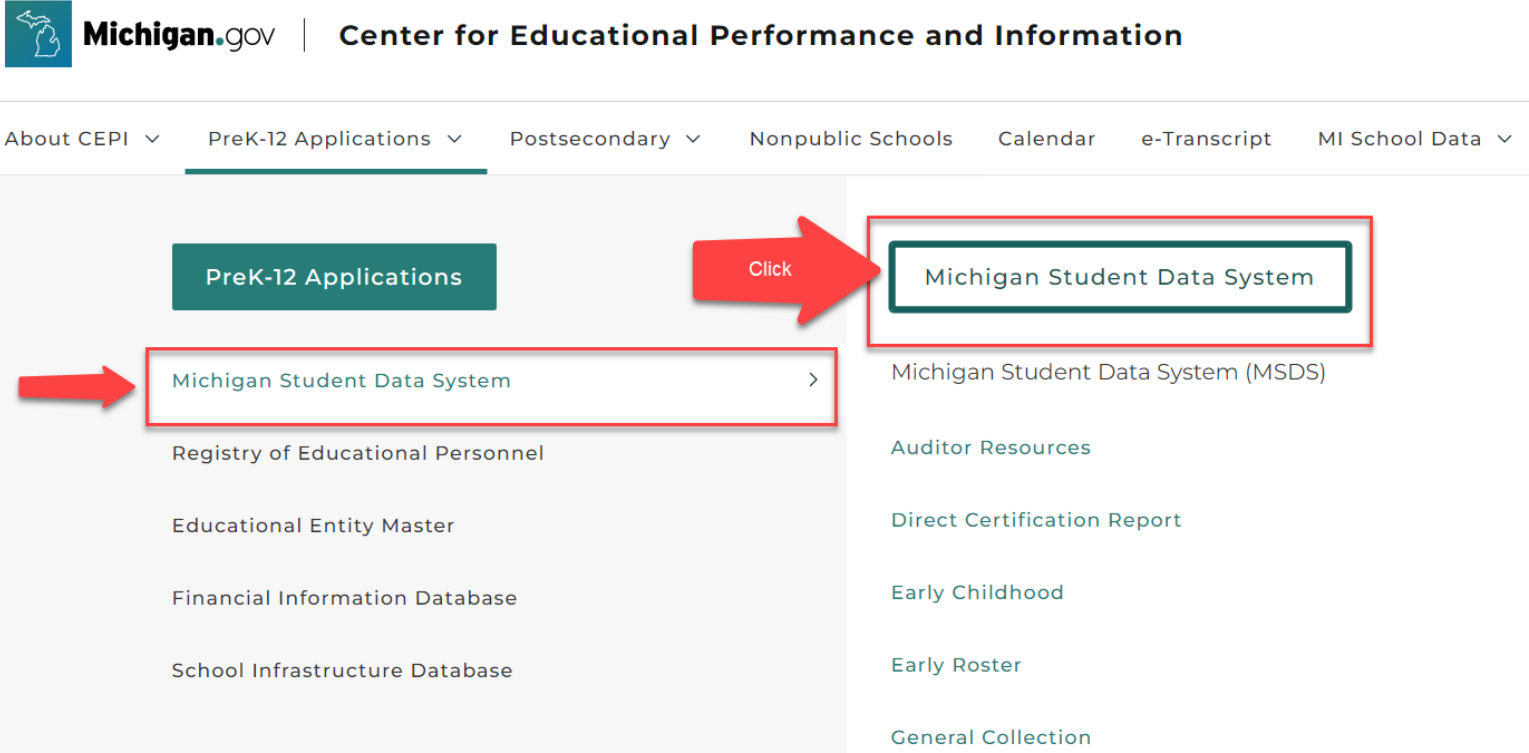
Michigan.gov | Center for Educational Performance and Information

About CEPI PreK-12 Applications Postsecondary Nonpublic Schools Calendar e-Transcript MI School Data

PreK-12 Applications

Michigan Student Data System

Registry of Educational Personnel

Educational Entity Master

Financial Information Database

School Infrastructure Database

Click

Michigan Student Data System

Michigan Student Data System (MSDS)

Auditor Resources

Direct Certification Report

Early Childhood

Early Roster

General Collection